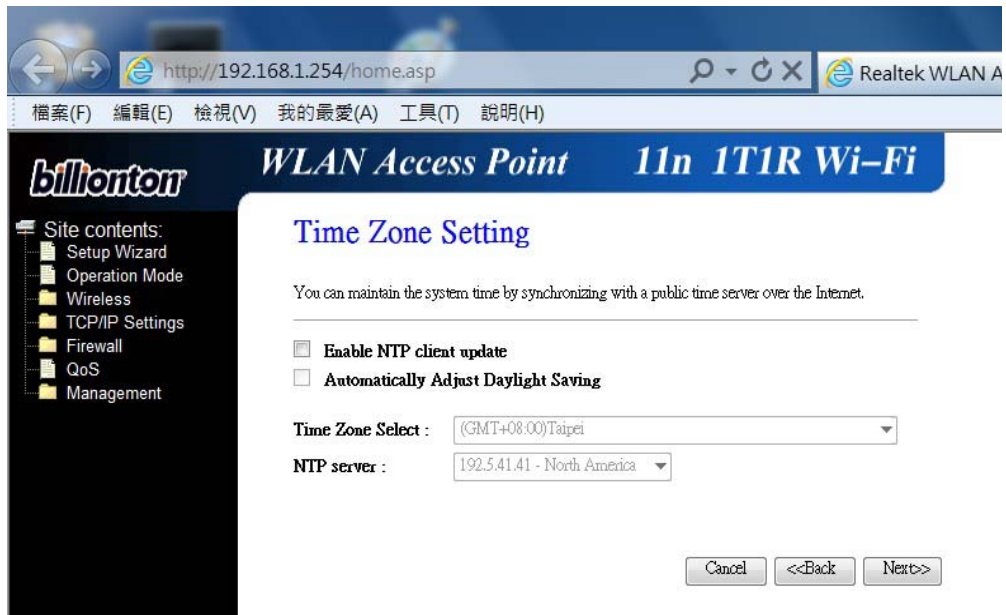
http://192.168.1.254/home.asp

Realtek WLAN A

檔案(F) 編輯(E) 檢視(V) 我的最愛(A) 工具(T) 說明(H)

billionton

WLAN Access Point 11n 1T1R Wi-Fi

Site contents:
Setup Wizard
Operation Mode
Wireless
TCP/IP Settings
Firewall
QoS
Management

Time Zone Setting

You can maintain the system time by synchronizing with a public time server over the Internet.

Enable NTP client update
Automatically Adjust Daylight Saving

Time Zone Select : (GMT+08:00)Taipei

NTP server : 192.5.41.41 - North America

Cancel <<Back Next>>